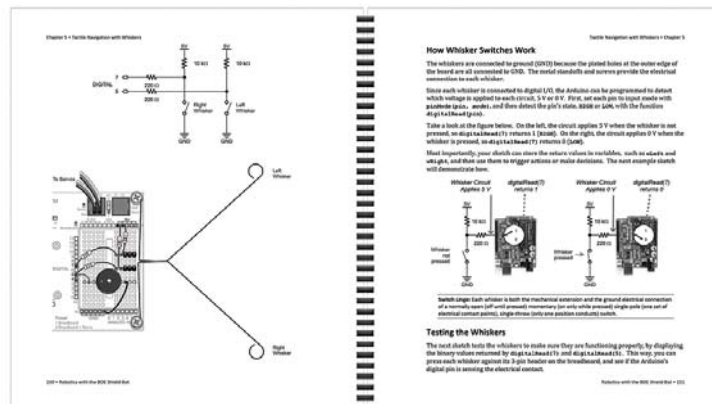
Chapter 5 • Tactile Navigation with Whiskers

5V

10 kΩ

10 kΩ

DIGITAL

7

5

220 Ω

220 Ω

Right Whisker

Left Whisker

GND

GND

To Servos

Left Whisker

Right Whisker

150 • Robotics with the BOE Shield-Bot

Tactile Navigation with Whiskers • Chapter 5

How Whisker Switches Work

The whiskers are connected to ground (GND) because the plated holes at the outer edge of the board are all connected to GND. The metal standoffs and screws provide the electrical connection to each whisker.

Since each whisker is connected to digital I/O, the Arduino can be programmed to detect which voltage is applied to each circuit, 5 V or 0 V. First, set each pin to input mode with pinMode(pin, mode), and then detect the pin's state, HIGH or LOW, with the function digitalRead(pin).

Take a look at the figure below. On the left, the circuit applies 5 V when the whisker is not pressed, so digitalRead(7) returns 1 (HIGH). On the right, the circuit applies 0 V when the whisker is pressed, so digitalRead(7) returns 0 (LOW).

Most importantly, your sketch can store the return values in variables, such as wLeft and wRight, and then use them to trigger actions or make decisions. The next example sketch will demonstrate how.

Whisker Circuit Applies 5 V

digitalRead(7) returns 1

Whisker Circuit Applies 0 V

digitalRead(7) returns 0

5V

10 kΩ

220 Ω

Whisker not pressed

GND

5V

10 kΩ

220 Ω

Whisker pressed

GND

Switch Lingo: Each whisker is both the mechanical extension and the ground electrical connection of a normally open (off until pressed) momentary (on only while pressed) single-pole (one set of electrical contact points), single-throw (only one position conducts) switch.

Testing the Whiskers

The next sketch tests the whiskers to make sure they are functioning properly, by displaying the binary values returned by digitalRead(7) and digitalRead(5). This way, you can press each whisker against its 3-pin header on the breadboard, and see if the Arduino's digital pin is sensing the electrical contact.

Robotics with the BOE Shield-Bot • 151